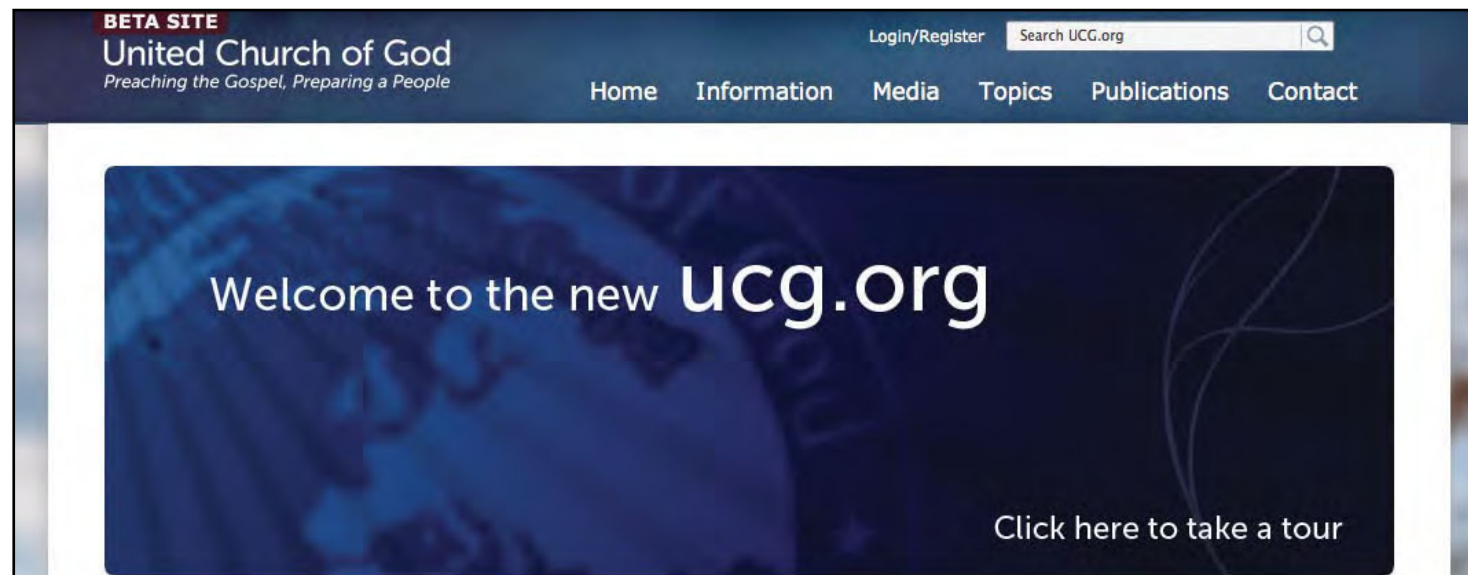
BETA SITE
United Church of God
Preaching the Gospel, Preparing a People

Login/Register
Search UCG.org

Home Information Media Topics Publications Contact

Welcome to the new ucg.org

Click here to take a tour